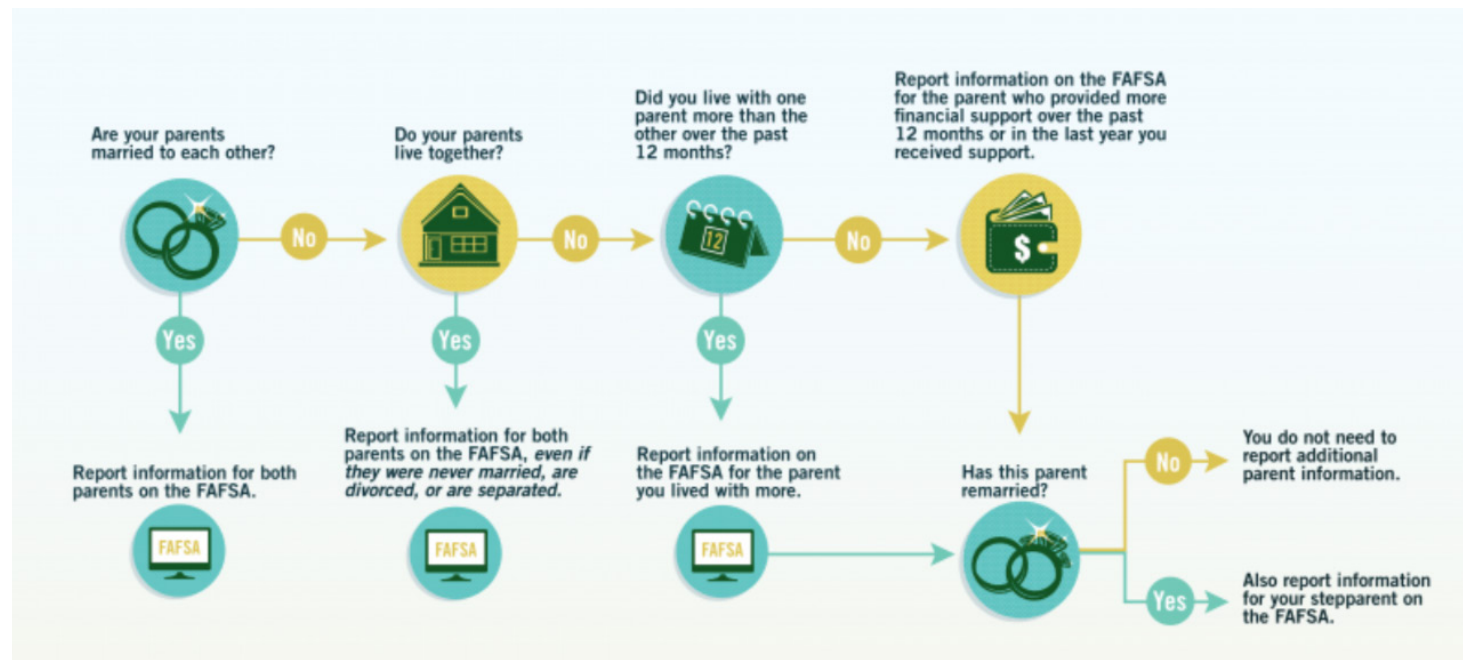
Are your parents married to each other?

No

Do your parents live together?

No

Did you live with one parent more than the other over the past 12 months?

12

No

Report information on the FAFSA for the parent who provided more financial support over the past 12 months or in the last year you received support.

$

Yes

Report information for both parents on the FAFSA.

FAFSA

Yes

Report information for both parents on the FAFSA, *even if they were never married, are divorced, or are separated.*

FAFSA

Yes

Report information on the FAFSA for the parent you lived with more.

FAFSA

Has this parent remarried?

No

You do not need to report additional parent information.

Yes

Also report information for your stepparent on the FAFSA.